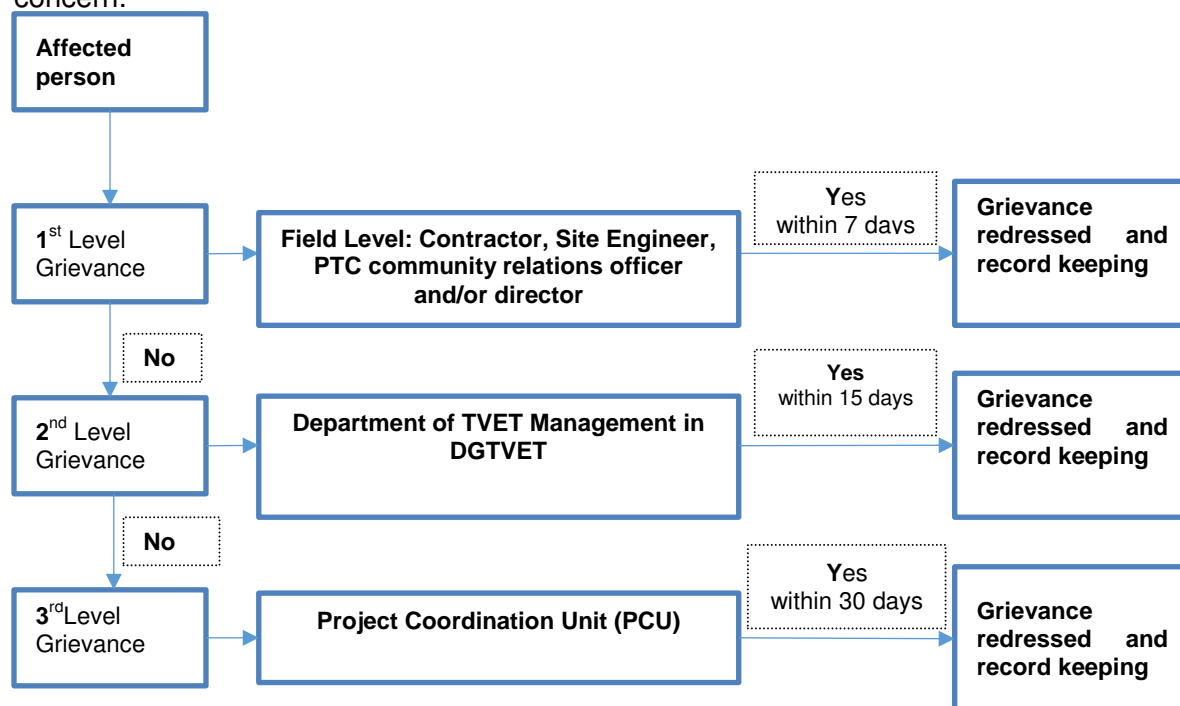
concern.

Affected person

$1^{st}$ Level Grievance

Field Level: Contractor, Site Engineer, PTC community relations officer and/or director

Yes within 7 davs

Grievance redressed and record keeping

No

$2^{nd}$ Level Grievance

Department of TVET Management in DGTVET

Yes within 15 days

Grievance redressed and record keeping

No

$3^{rd}$Level Grievance

Project Coordination Unit (PCU)

Yes within 30 days

Grievance redressed and record keeping